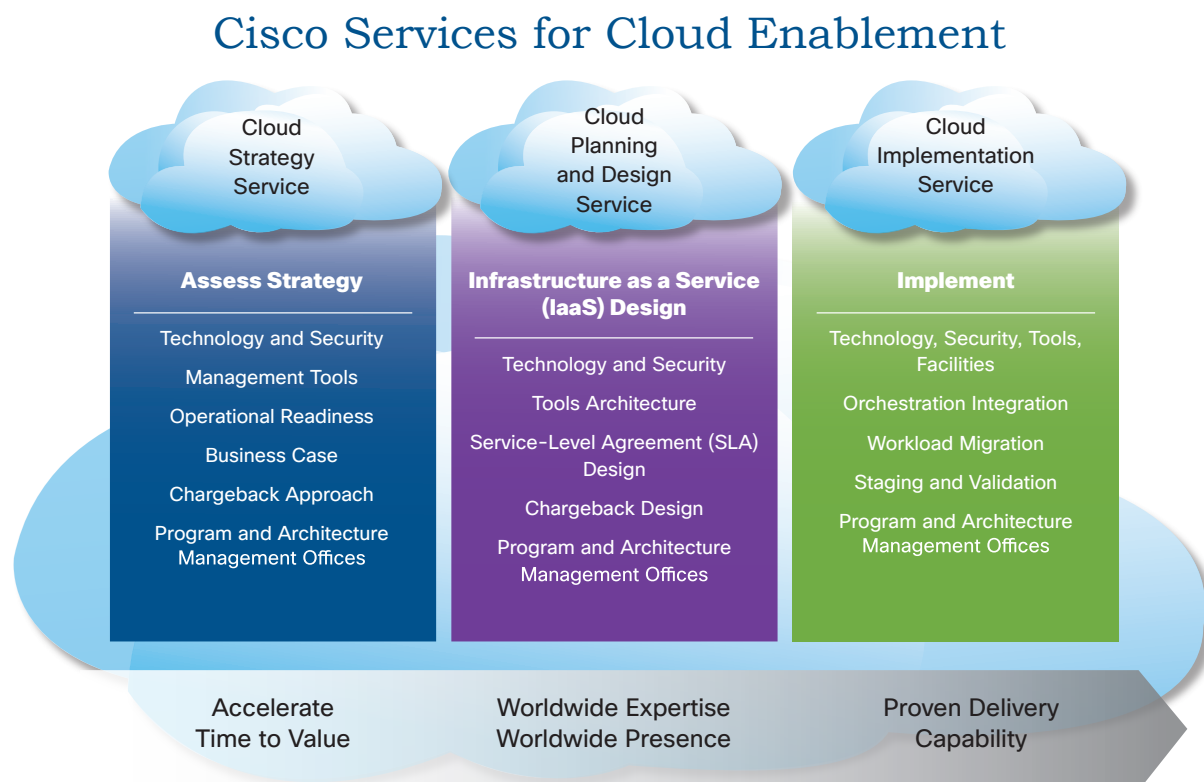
Cisco Services for Cloud Enablement

Cloud Strategy Service

Assess Strategy

Technology and Security

Management Tools

Operational Readiness

Business Case

Chargeback Approach

Program and Architecture Management Offices

Cloud Planning and Design Service

Infrastructure as a Service (IaaS) Design

Technology and Security

Tools Architecture

Service-Level Agreement (SLA) Design

Chargeback Design

Program and Architecture Management Offices

Cloud Implementation Service

Implement

Technology, Security, Tools, Facilities

Orchestration Integration

Workload Migration

Staging and Validation

Program and Architecture Management Offices

Accelerate Time to Value

Worldwide Expertise Worldwide Presence

Proven Delivery Capability